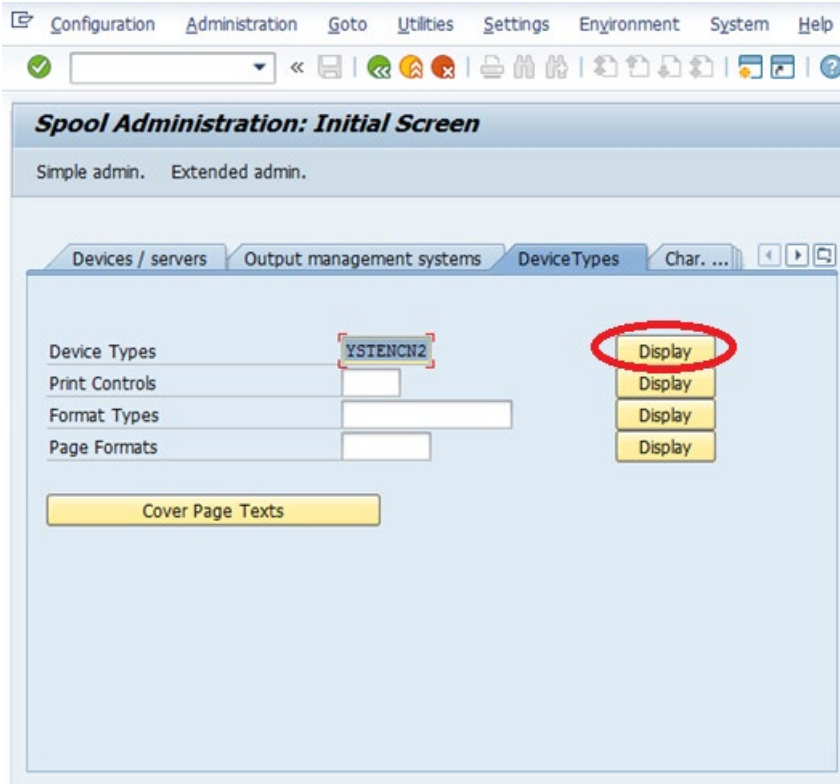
Configuration Administration Goto Utilities Settings Environment System Help

Spool Administration: Initial Screen

Simple admin. Extended admin.

Devices / servers | Output management systems | DeviceTypes | Char. ...

Device Types YSTENCN2 Display
Print Controls Display
Format Types Display
Page Formats Display

Cover Page Texts